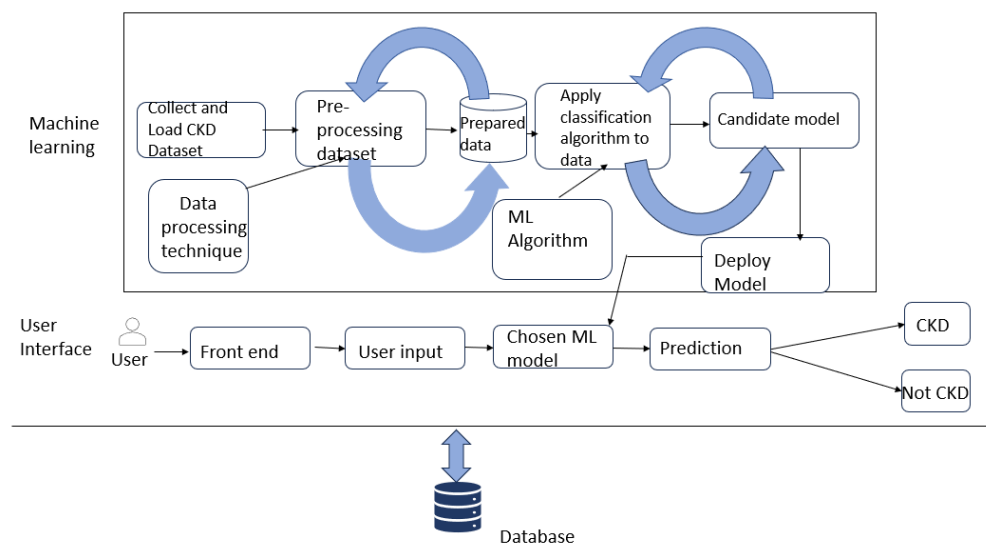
Machine learning

Collect and Load CKD Dataset

Pre-processing dataset

Prepared data

Apply classification algorithm to data

Candidate model

Data processing technique

ML Algorithm

Deploy Model

User Interface

User

Front end

User input

Chosen ML model

Prediction

CKD

Not CKD

Database